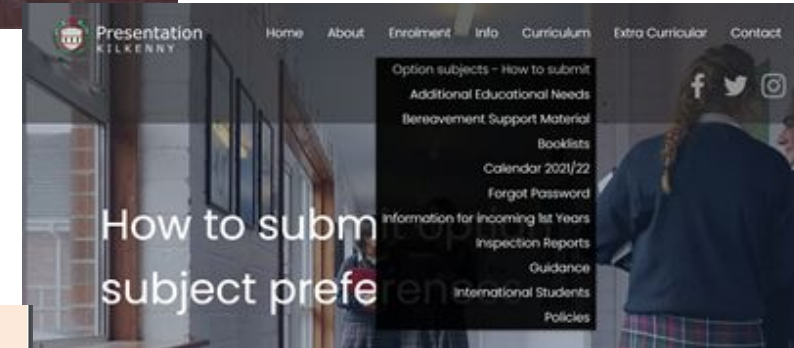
Presentation
KILKENNY

Home About Enrolment Info Curriculum Extra Curricular Contact

Option subjects - How to submit
Additional Educational Needs
Bereavement Support Material
Booklists
Calendar 2021/22
Forgot Password
Information for incoming 1st Years
Inspection Reports
Guidance
International Students
Policies

How to subm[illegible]
subject prefe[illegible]